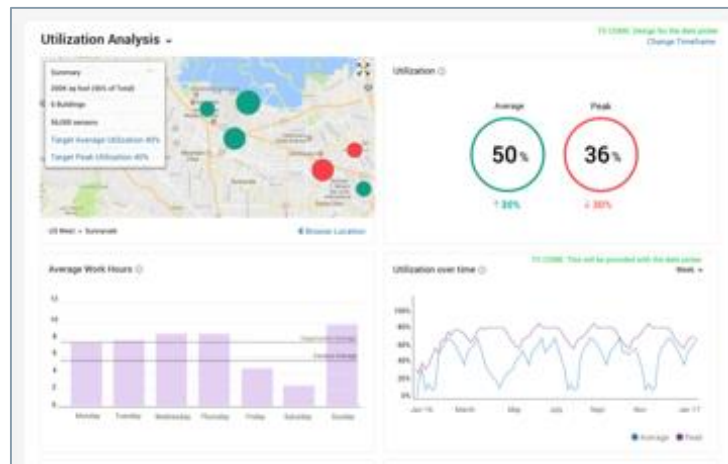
Utilization Analysis

TO COME: Design for the date picker
Change Timeframe

Summary
200K sq feet (80% of Total)
6 Buildings
50,000 sensors
Target Average Utilization 40%
Target Peak Utilization 40%

US West • Sunnyvale

Browse Location

Utilization

Average

50%

Peak

36%

↑ 30%

↓ 30%

Average Work Hours

12
10
8
6
4
2
0

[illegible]

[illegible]

Monday Tuesday Wednesday Thursday Friday Saturday Sunday

Utilization over time

TO COME: This will be provided with the date picker

Week

100%
80%
60%
40%
20%
0%

Jan '16 March May July Sept Nov Jan '17

Average Peak